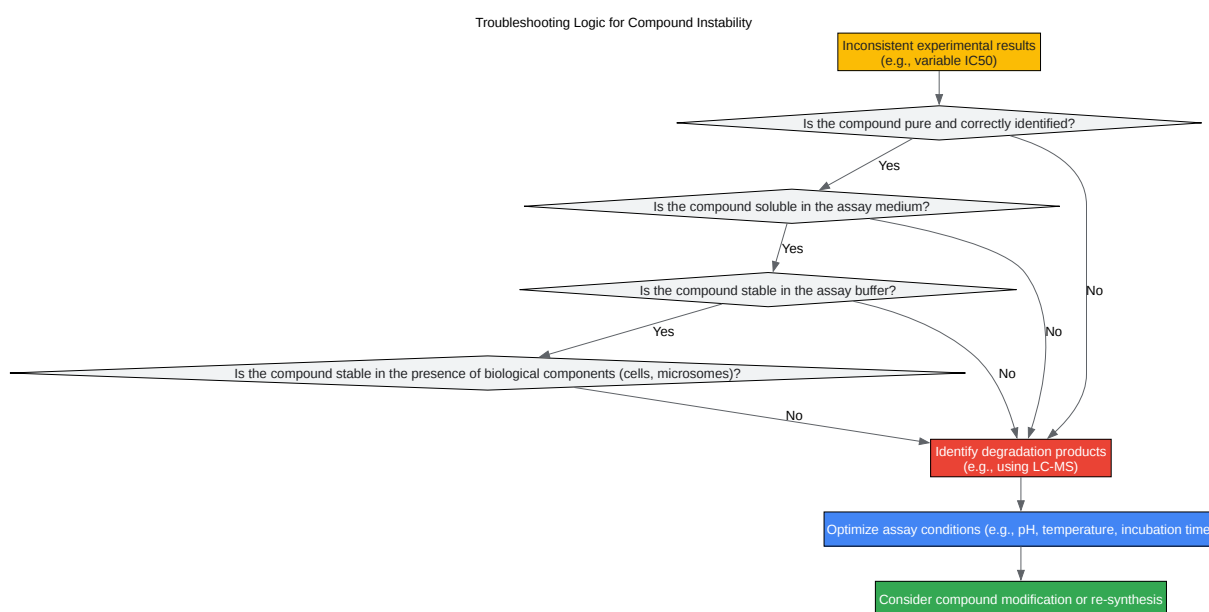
Troubleshooting Logic for Compound Instability

Inconsistent experimental results
(e.g., variable IC50)

Is the compound pure and correctly identified?

Yes

Is the compound soluble in the assay medium?

Yes

Is the compound stable in the assay buffer?

Yes

Is the compound stable in the presence of biological components (cells, microsomes)?

No

No

No

No

Identify degradation products
(e.g., using LC-MS)

Optimize assay conditions (e.g., pH, temperature, incubation time

Consider compound modification or re-synthesis